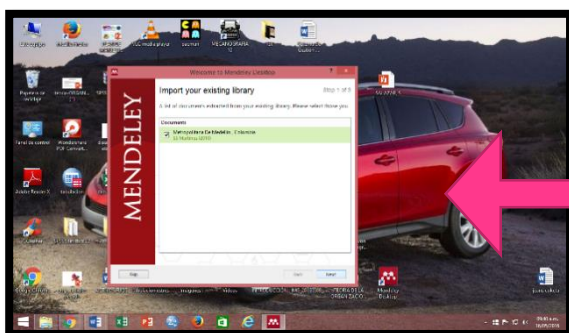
Welcome to Mendeley Desktop

MENDELEY

Import your existing library

Step 1 of 3

A list of documents extracted from your existing library. Please select those you

Documents

Metropolitana De Medellín - Colombia

Skip

Back

Next

VLC media player

Panel de control

Mendeley Desktop